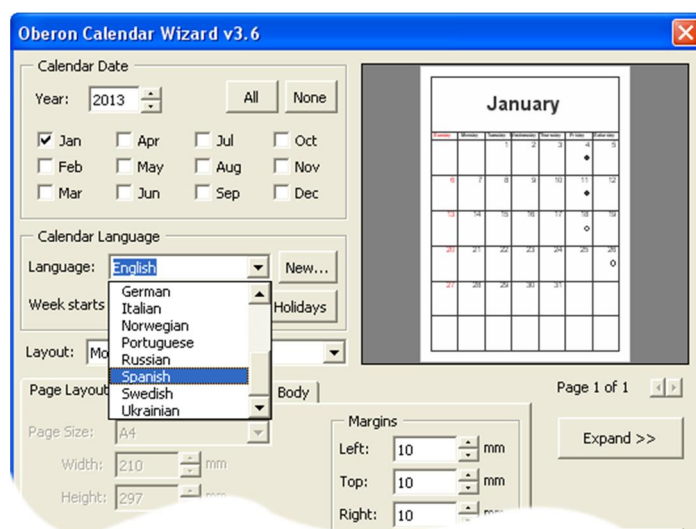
Oberon Calendar Wizard v3.6

Calendar Date

Year: 2013

All None

Jan Apr Jul Oct
Feb May Aug Nov
Mar Jun Sep Dec

Calendar Language

Language: English New...

Week starts

German
Italian
Norwegian
Portuguese
Russian
Spanish
Swedish
Ukrainian

Holidays

Layout: Mo

Page Layout Body

Page Size: A4

Width: 210 mm

Height: 297

Margins

Left: 10 mm

Top: 10 mm

Right: 10

January

| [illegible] | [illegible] | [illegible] | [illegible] | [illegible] | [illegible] | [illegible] |
|---|---|---|---|---|---|---|
| | | 1 | 2 | 3 | 4 | 5 |
| 6 | 7 | 8 | 9 | 10 | 11 | 12 |
| 13 | 14 | 15 | 16 | 17 | 18 | 19 |
| 20 | 21 | 22 | 23 | 24 | 25 | 26 |
| 27 | 28 | 29 | 30 | 31 | | |

Page 1 of 1

Expand >>